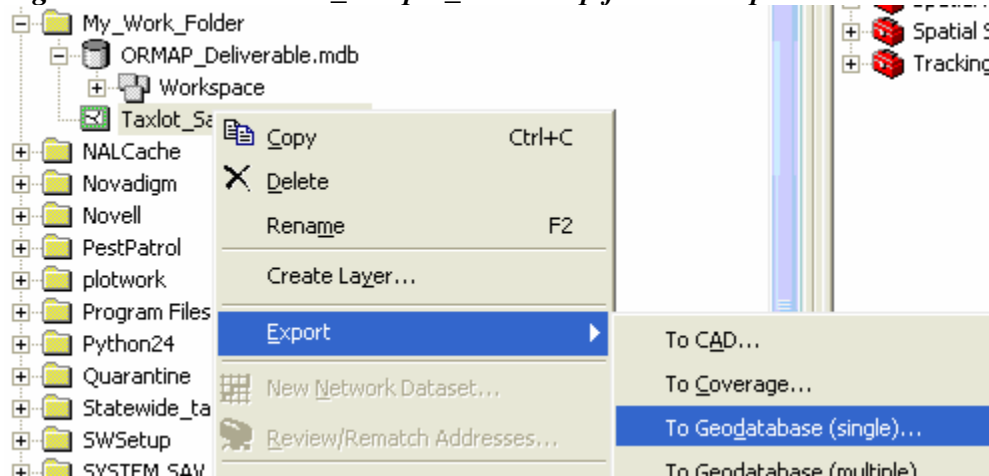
My_Work_Folder
ORMAP_Deliverable.mdb
Workspace
Taxlot_Sa
NALCache
Novadigm
Novell
PestPatrol
plotwork
Program Files
Python24
Quarantine
Statewide_ta
SWSetup
SYSTEM_SAV

Copy Ctrl+C
Delete
Rename F2
Create Layer...
Export
New Network Dataset...
Review/Rematch Addresses...

To CAD...
To Coverage...
To Geodatabase (single)...
To Geodatabase (multiple)...

Spatial S
Tracking